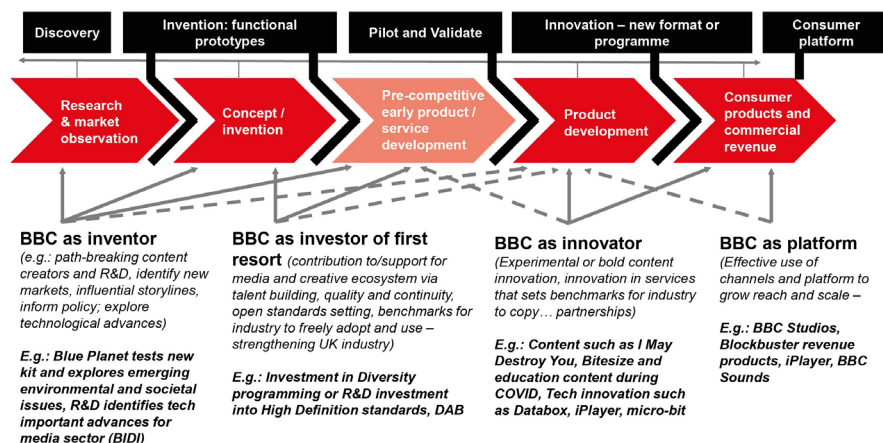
Discovery

Invention: functional prototypes

Pilot and Validate

Innovation – new format or programme

Consumer platform

Research & market observation

Concept / invention

Pre-competitive early product / service development

Product development

Consumer products and commercial revenue

BBC as inventor

(e.g.: path-breaking content creators and R&D, identify new markets, influential storylines, inform policy; explore technological advances)

E.g.: Blue Planet tests new kit and explores emerging environmental and societal issues, R&D identifies tech important advances for media sector (BIDI)

BBC as investor of first resort (contribution to/support for media and creative ecosystem via talent building, quality and continuity, open standards setting, benchmarks for industry to freely adopt and use – strengthening UK industry)

E.g.: Investment in Diversity programming or R&D investment into High Definition standards, DAB

BBC as innovator

(Experimental or bold content innovation, innovation in services that sets benchmarks for industry to copy… partnerships)

E.g.: Content such as I May Destroy You, Bitesize and education content during COVID, Tech innovation such as Databox, iPlayer, micro-bit

BBC as platform

(Effective use of channels and platform to grow reach and scale –

E.g.: BBC Studios, Blockbuster revenue products, iPlayer, BBC Sounds